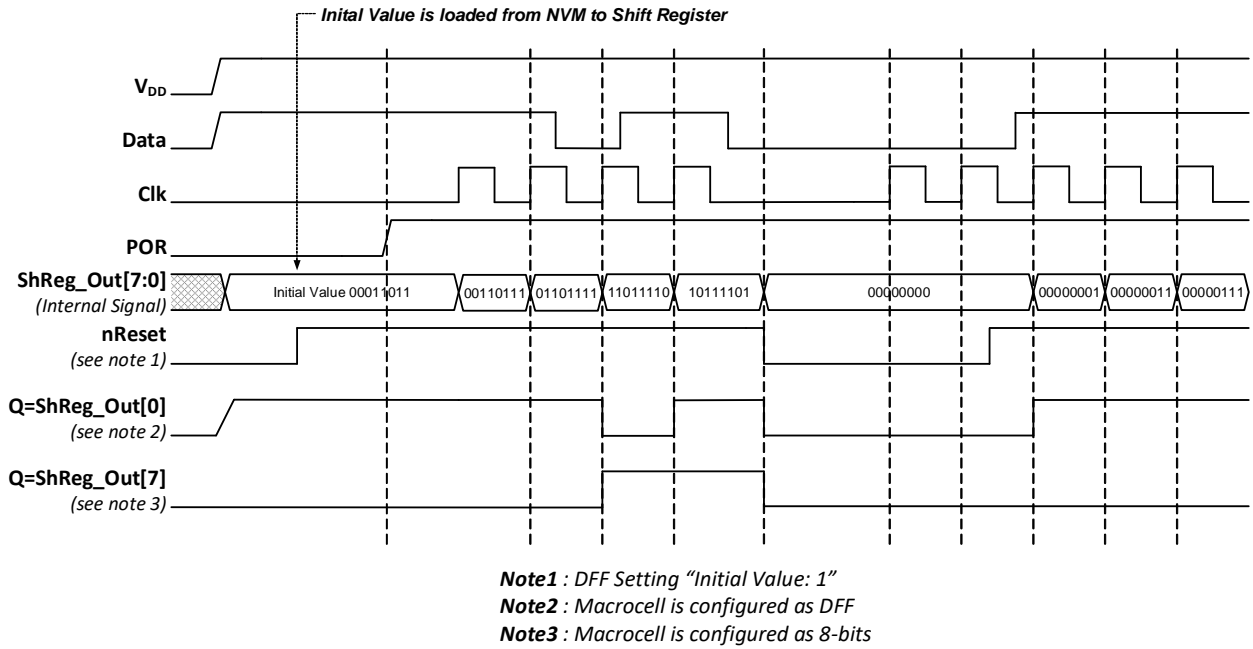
Inital Value is loaded from NVM to Shift Register

$V_{DD}$

Data

Clk

POR

ShReg_Out[7:0]
(Internal Signal)

Initial Value 00011011

00110111

01101111

11011110

10111101

00000000

00000001

00000011

00000111

nReset
(see note 1)

Q=ShReg_Out[0]
(see note 2)

Q=ShReg_Out[7]
(see note 3)

Note1 : DFF Setting "Initial Value: 1"
Note2 : Macrocell is configured as DFF
Note3 : Macrocell is configured as 8-bits